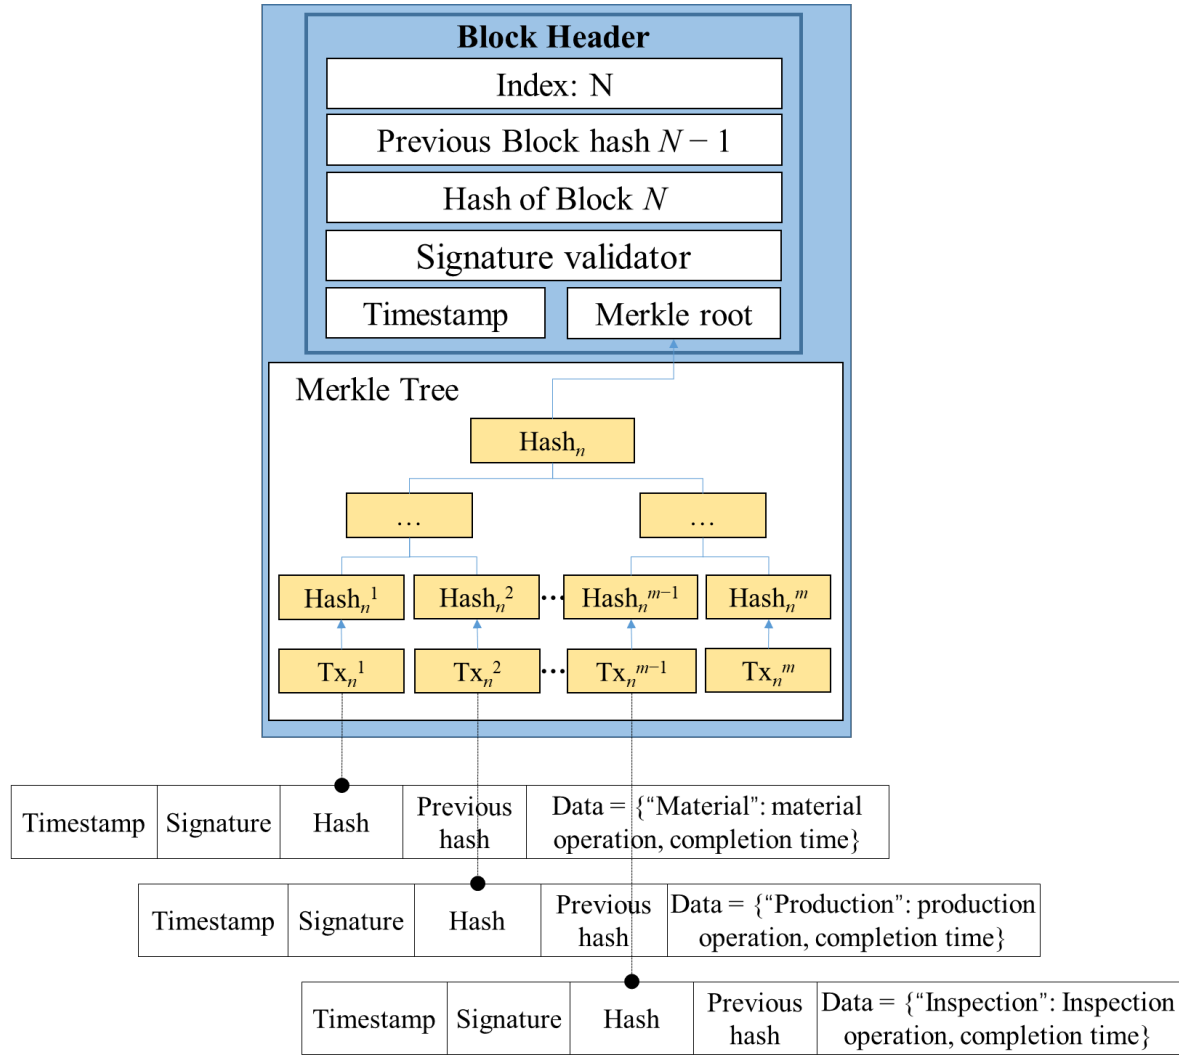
Block Header

Index: N

Previous Block hash $N-1$

Hash of Block $N$

Signature validator

Timestamp

Merkle root

Merkle Tree

$\text{Hash}_n$

…

…

$\text{Hash}_n^1$

$\text{Hash}_n^2$

…

$\text{Hash}_n^{m-1}$

$\text{Hash}_n^m$

$\text{Tx}_n^1$

$\text{Tx}_n^2$

…

$\text{Tx}_n^{m-1}$

$\text{Tx}_n^m$

| Timestamp | Signature | Hash | Previous hash | Data = {“Material”: material operation, completion time} |
|---|---|---|---|---|

| Timestamp | Signature | Hash | Previous hash | Data = {“Production”: production operation, completion time} |
|---|---|---|---|---|

| Timestamp | Signature | Hash | Previous hash | Data = {“Inspection”: Inspection operation, completion time} |
|---|---|---|---|---|